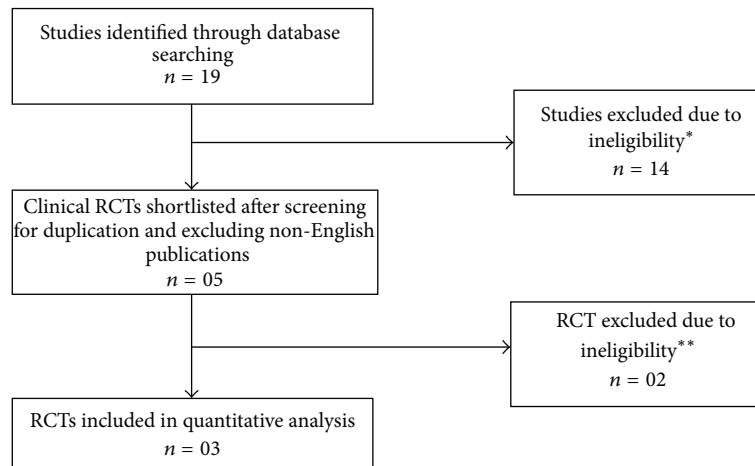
Studies identified through database searching
$n = 19$

Studies excluded due to ineligibility$^{*}$
$n = 14$

Clinical RCTs shortlisted after screening for duplication and excluding non-English publications
$n = 05$

RCT excluded due to ineligibility$^{**}$
$n = 02$

RCTs included in quantitative analysis
$n = 03$